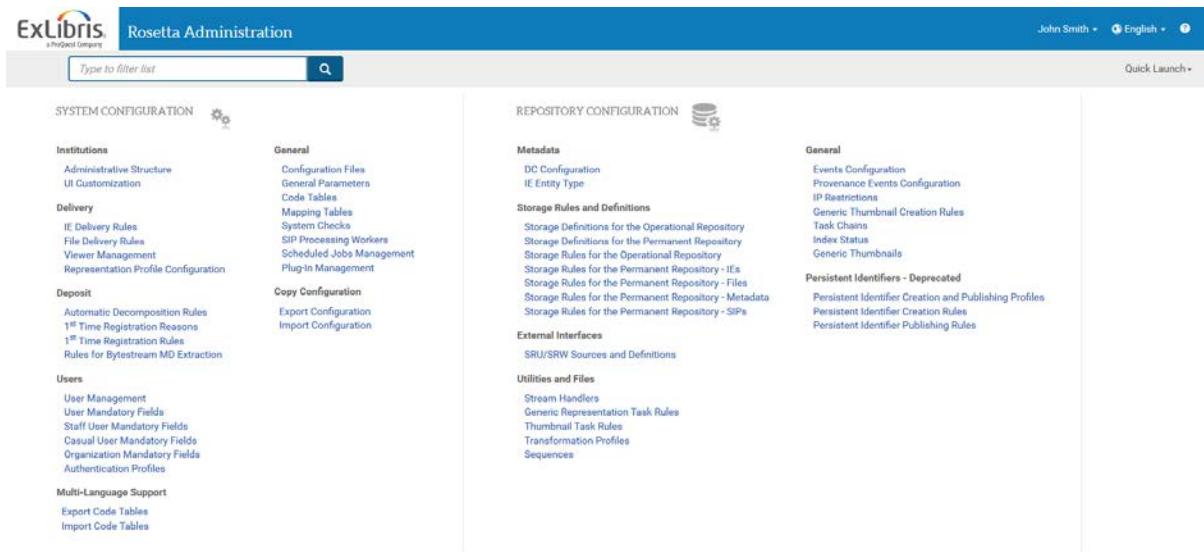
ExLibris
a ProQuest Company
Rosetta Administration
John Smith ▾ English ▾ ?
Type to filter list
Quick Launch ▾

SYSTEM CONFIGURATION

Institutions
Administrative Structure
UI Customization

Delivery
IE Delivery Rules
File Delivery Rules
Viewer Management
Representation Profile Configuration

Deposit
Automatic Decomposition Rules
1$^{st}$ Time Registration Reasons
1$^{st}$ Time Registration Rules
Rules for Bytestream MD Extraction

Users
User Management
User Mandatory Fields
Staff User Mandatory Fields
Casual User Mandatory Fields
Organization Mandatory Fields
Authentication Profiles

Multi-Language Support
Export Code Tables
Import Code Tables

General
Configuration Files
General Parameters
Code Tables
Mapping Tables
System Checks
SIP Processing Workers
Scheduled Jobs Management
Plug-In Management

Copy Configuration
Export Configuration
Import Configuration

REPOSITORY CONFIGURATION

Metadata
DC Configuration
IE Entity Type

Storage Rules and Definitions
Storage Definitions for the Operational Repository
Storage Definitions for the Permanent Repository
Storage Rules for the Operational Repository
Storage Rules for the Permanent Repository - IEs
Storage Rules for the Permanent Repository - Files
Storage Rules for the Permanent Repository - Metadata
Storage Rules for the Permanent Repository - SIPs

External Interfaces
SRU/SRW Sources and Definitions

Utilities and Files
Stream Handlers
Generic Representation Task Rules
Thumbnail Task Rules
Transformation Profiles
Sequences

General
Events Configuration
Provenance Events Configuration
IP Restrictions
Generic Thumbnail Creation Rules
Task Chains
Index Status
Generic Thumbnails

Persistent Identifiers - Deprecated
Persistent Identifier Creation and Publishing Profiles
Persistent Identifier Creation Rules
Persistent Identifier Publishing Rules